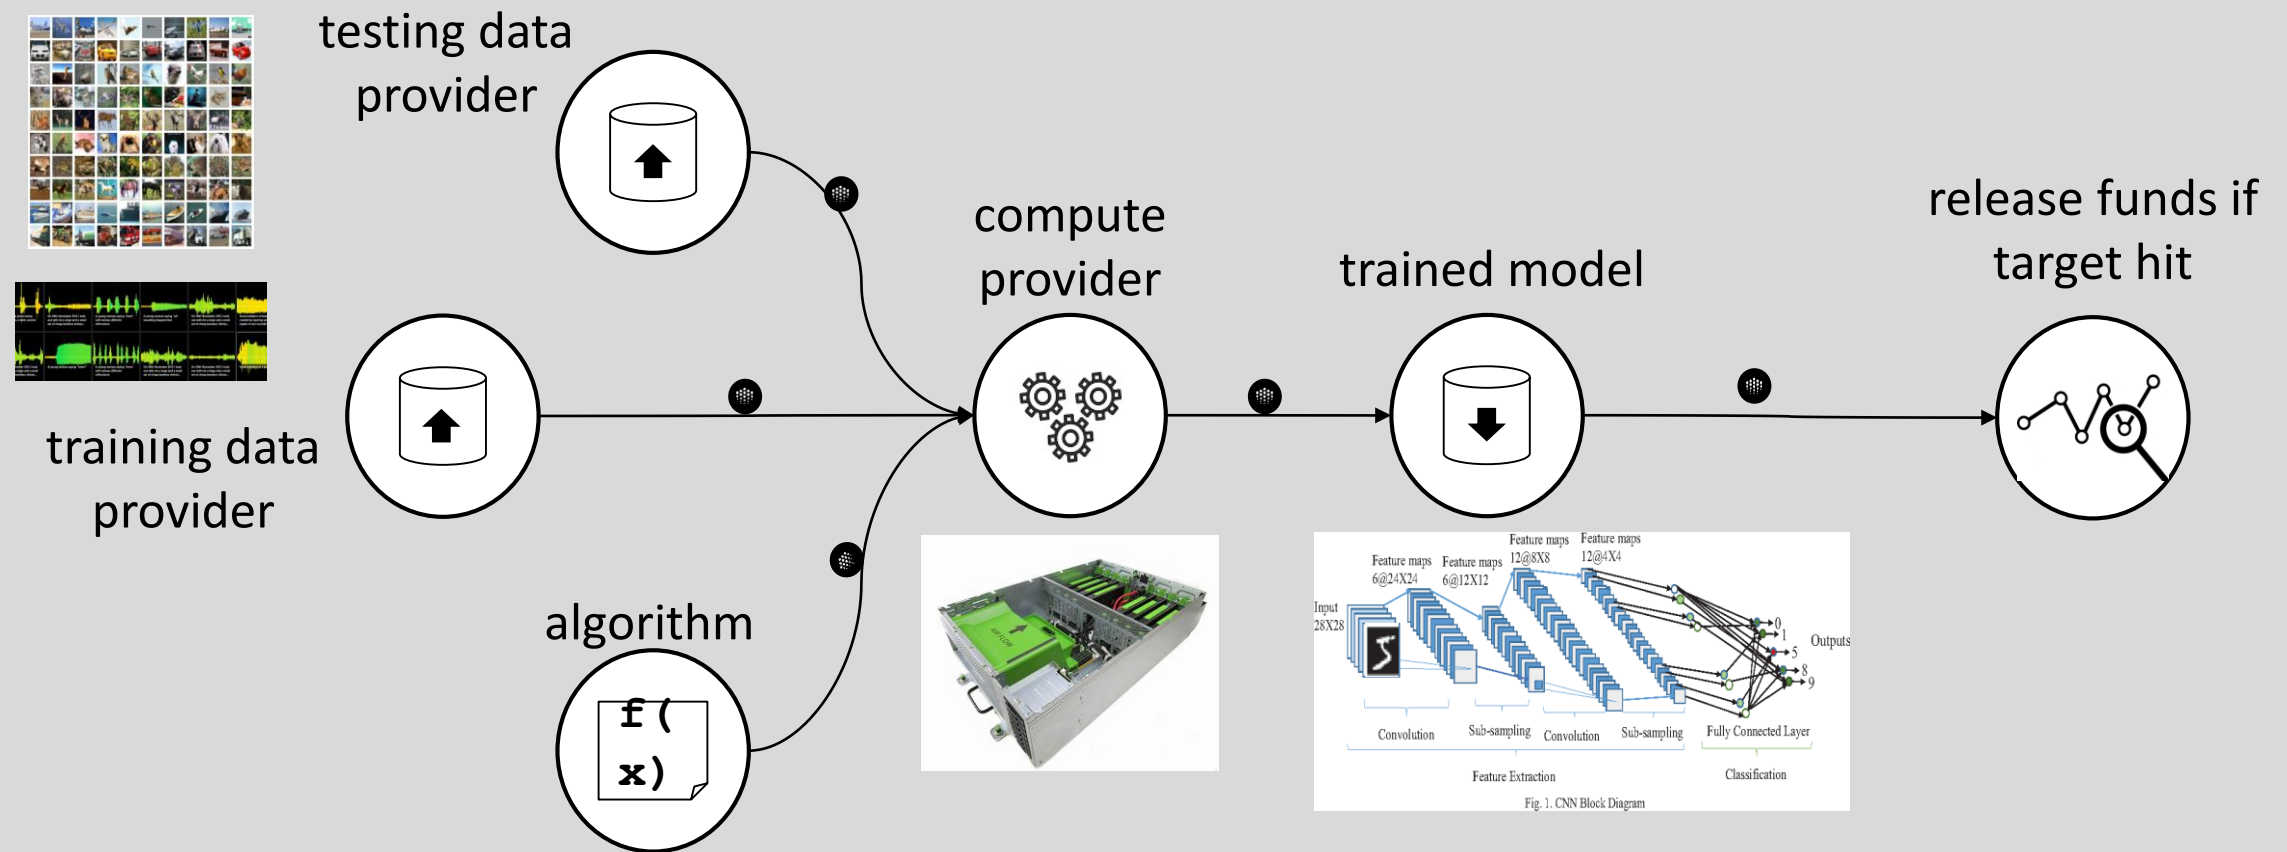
testing data provider

compute provider

trained model

release funds if target hit

training data provider

algorithm

f(x)

Feature maps 6@24X24

Feature maps 6@12X12

Feature maps 12@8X8

Feature maps 12@4X4

Input 28X28

Outputs

0
1
5
8
9

Convolution

Sub-sampling

Convolution

Sub-sampling

Fully Connected Layer

Feature Extraction

Classification

Fig. 1. CNN Block Diagram